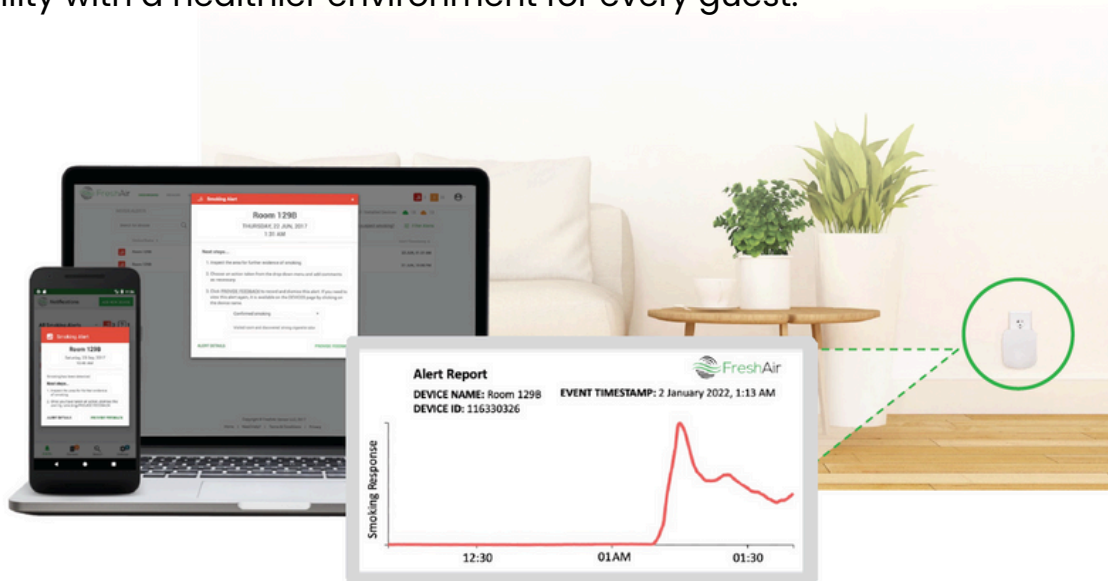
ility with a healthier environment for every guest.

FreshAir

Smoking Alert

Room 129B

THURSDAY, 01 JUN, 2017

1:51 AM

Next steps...

Smoking Alert

Room 129B

Alert Report

FreshAir

DEVICE NAME: Room 129B

EVENT TIMESTAMP: 2 January 2022, 1:13 AM

DEVICE ID: 116330326

Smoking Response

12:30

01AM

01:30